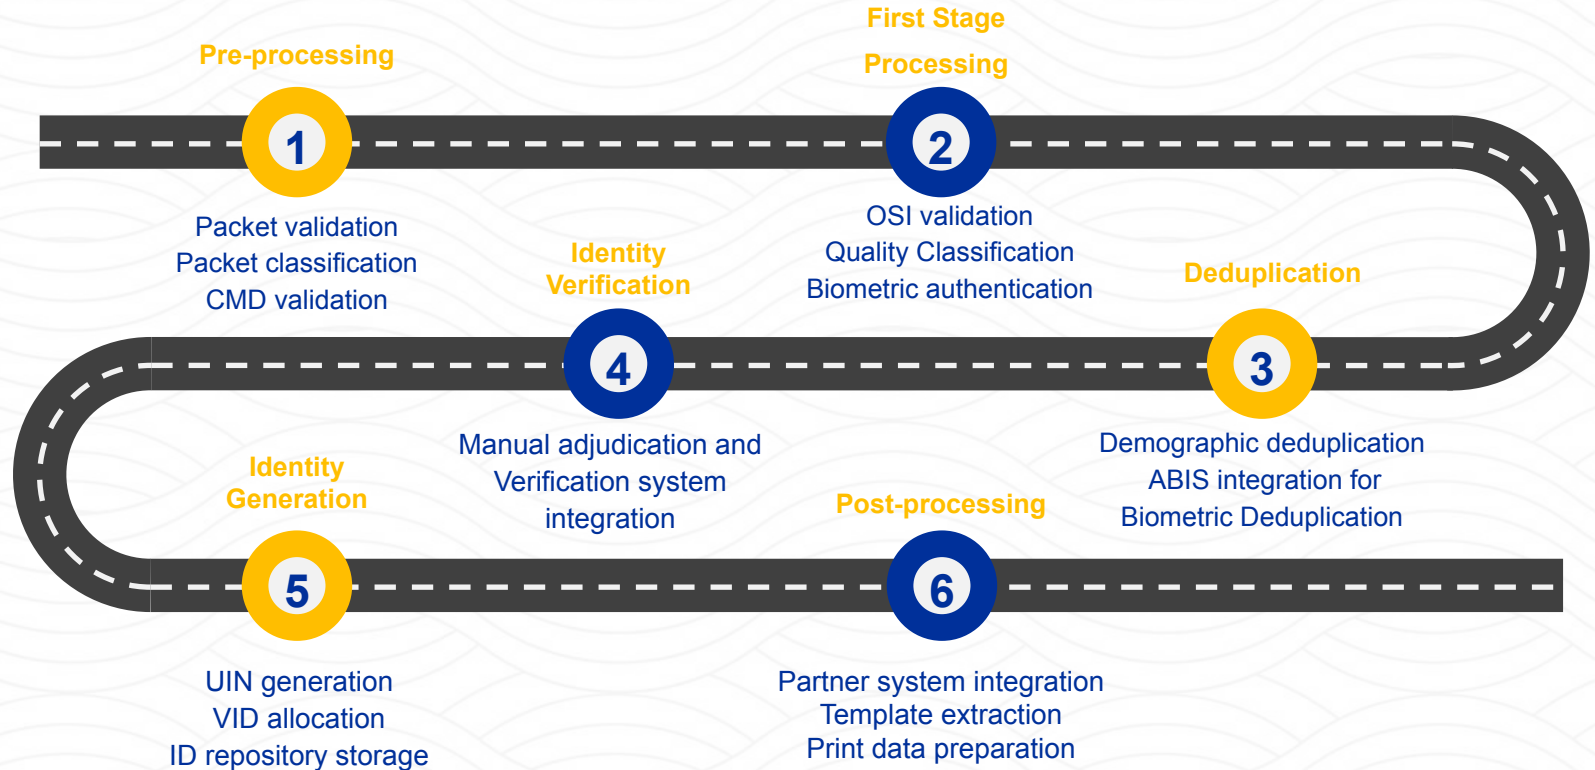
First Stage Processing

Pre-processing

1

Packet validation
Packet classification
CMD validation

2

OSI validation
Quality Classification
Biometric authentication

Identity Verification

Deduplication

4

3

Manual adjudication and Verification system integration

Demographic deduplication
ABIS integration for Biometric Deduplication

Identity Generation

Post-processing

5

6

UIN generation
VID allocation
ID repository storage

Partner system integration
Template extraction
Print data preparation